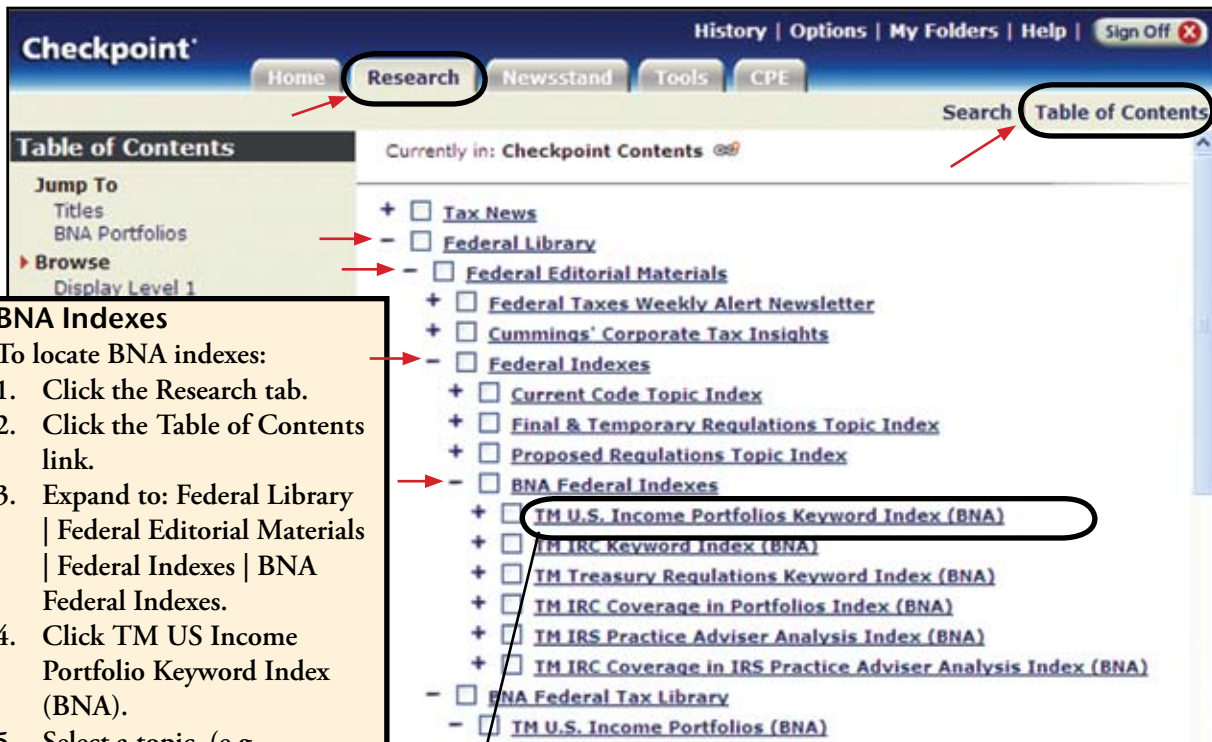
Checkpoint

History | Options | My Folders | Help | Sign Off

Home Research Newsstand Tools CPE

Search Table of Contents

Table of Contents

Jump To
Titles
BNA Portfolios

Browse
Display Level 1

Currently in: Checkpoint Contents

+ Tax News
− Federal Library
− Federal Editorial Materials
+ Federal Taxes Weekly Alert Newsletter
+ Cummings' Corporate Tax Insights
− Federal Indexes
+ Current Code Topic Index
+ Final & Temporary Regulations Topic Index
+ Proposed Regulations Topic Index
− BNA Federal Indexes
+ TM U.S. Income Portfolios Keyword Index (BNA)
+ TM IRC Keyword Index (BNA)
+ TM Treasury Regulations Keyword Index (BNA)
+ TM IRC Coverage in Portfolios Index (BNA)
+ TM IRS Practice Adviser Analysis Index (BNA)
+ TM IRC Coverage in IRS Practice Adviser Analysis Index (BNA)
− BNA Federal Tax Library
− TM U.S. Income Portfolios (BNA)

BNA Indexes
To locate BNA indexes:
1. Click the Research tab.
2. Click the Table of Contents link.
3. Expand to: Federal Library | Federal Editorial Materials | Federal Indexes | BNA Federal Indexes.
4. Click TM US Income Portfolio Keyword Index (BNA).
5. Select a topic, (e.g. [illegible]